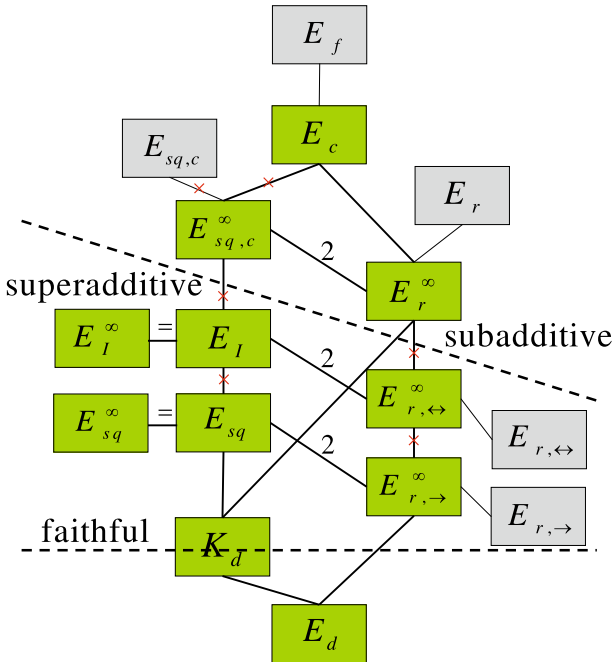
$E_f$

$E_c$

$E_{sq,c}$

$E_r$

$E_{sq,c}^{\infty}$

2

superadditive

$E_r^{\infty}$

subadditive

$E_I^{\infty}$ = $E_I$

2

$E_{r,\leftrightarrow}^{\infty}$

$E_{r,\leftrightarrow}$

$E_{sq}^{\infty}$ = $E_{sq}$

2

$E_{r,\rightarrow}^{\infty}$

$E_{r,\rightarrow}$

faithful

$K_d$

$E_d$